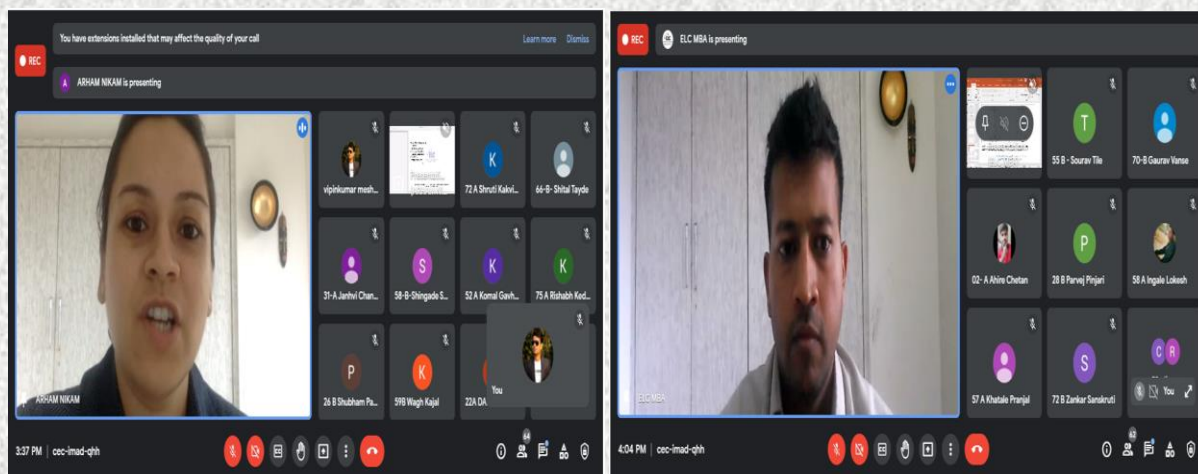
REC

You have extensions installed that may affect the quality of your call

Learn more Dismiss

A ARHAM NIKAM is presenting

ARHAM NIKAM

vipinkumar mesh...

Presenting

72 A Shruti Kakvi...

66-B- Shital Tayde

31-A Janhvi Chan...

58-B-Shingade S...

52 A Komal Gavh...

75 A Rishabh Ked...

26 B Shubham Pa...

59B Wagh Kajal

22A DA...

You

3:37 PM | cec-imad-qhh

64

REC

ELC MBA is presenting

ELC MBA

55 B - Sourav Tile

70-B Gaurav Vanse

02- A Ahire Chetan

28 B Parvej Pinjari

58 A Ingale Lokesh

57 A Khatale Pranjal

72 B Zanker Sanskruti

You

4:04 PM | cec-imad-qhh

62